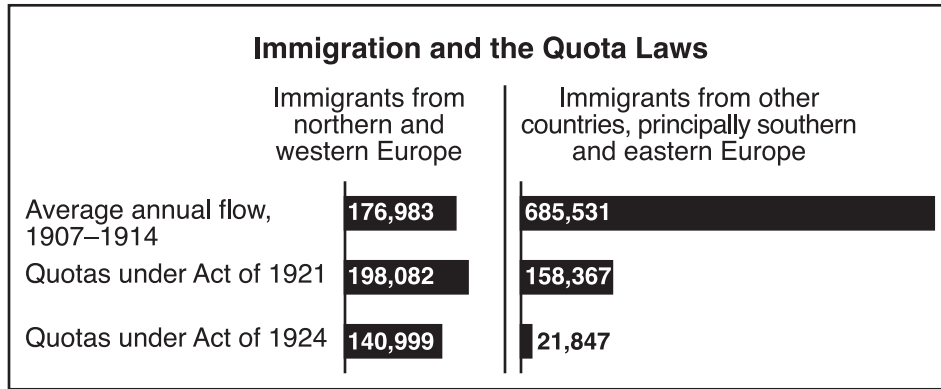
Immigration and the Quota Laws

| | Immigrants from northern and western Europe | Immigrants from other countries, principally southern and eastern Europe |
|---|---|---|
| Average annual flow, 1907–1914 | 176,983 | 685,531 |
| Quotas under Act of 1921 | 198,082 | 158,367 |
| Quotas under Act of 1924 | 140,999 | 21,847 |